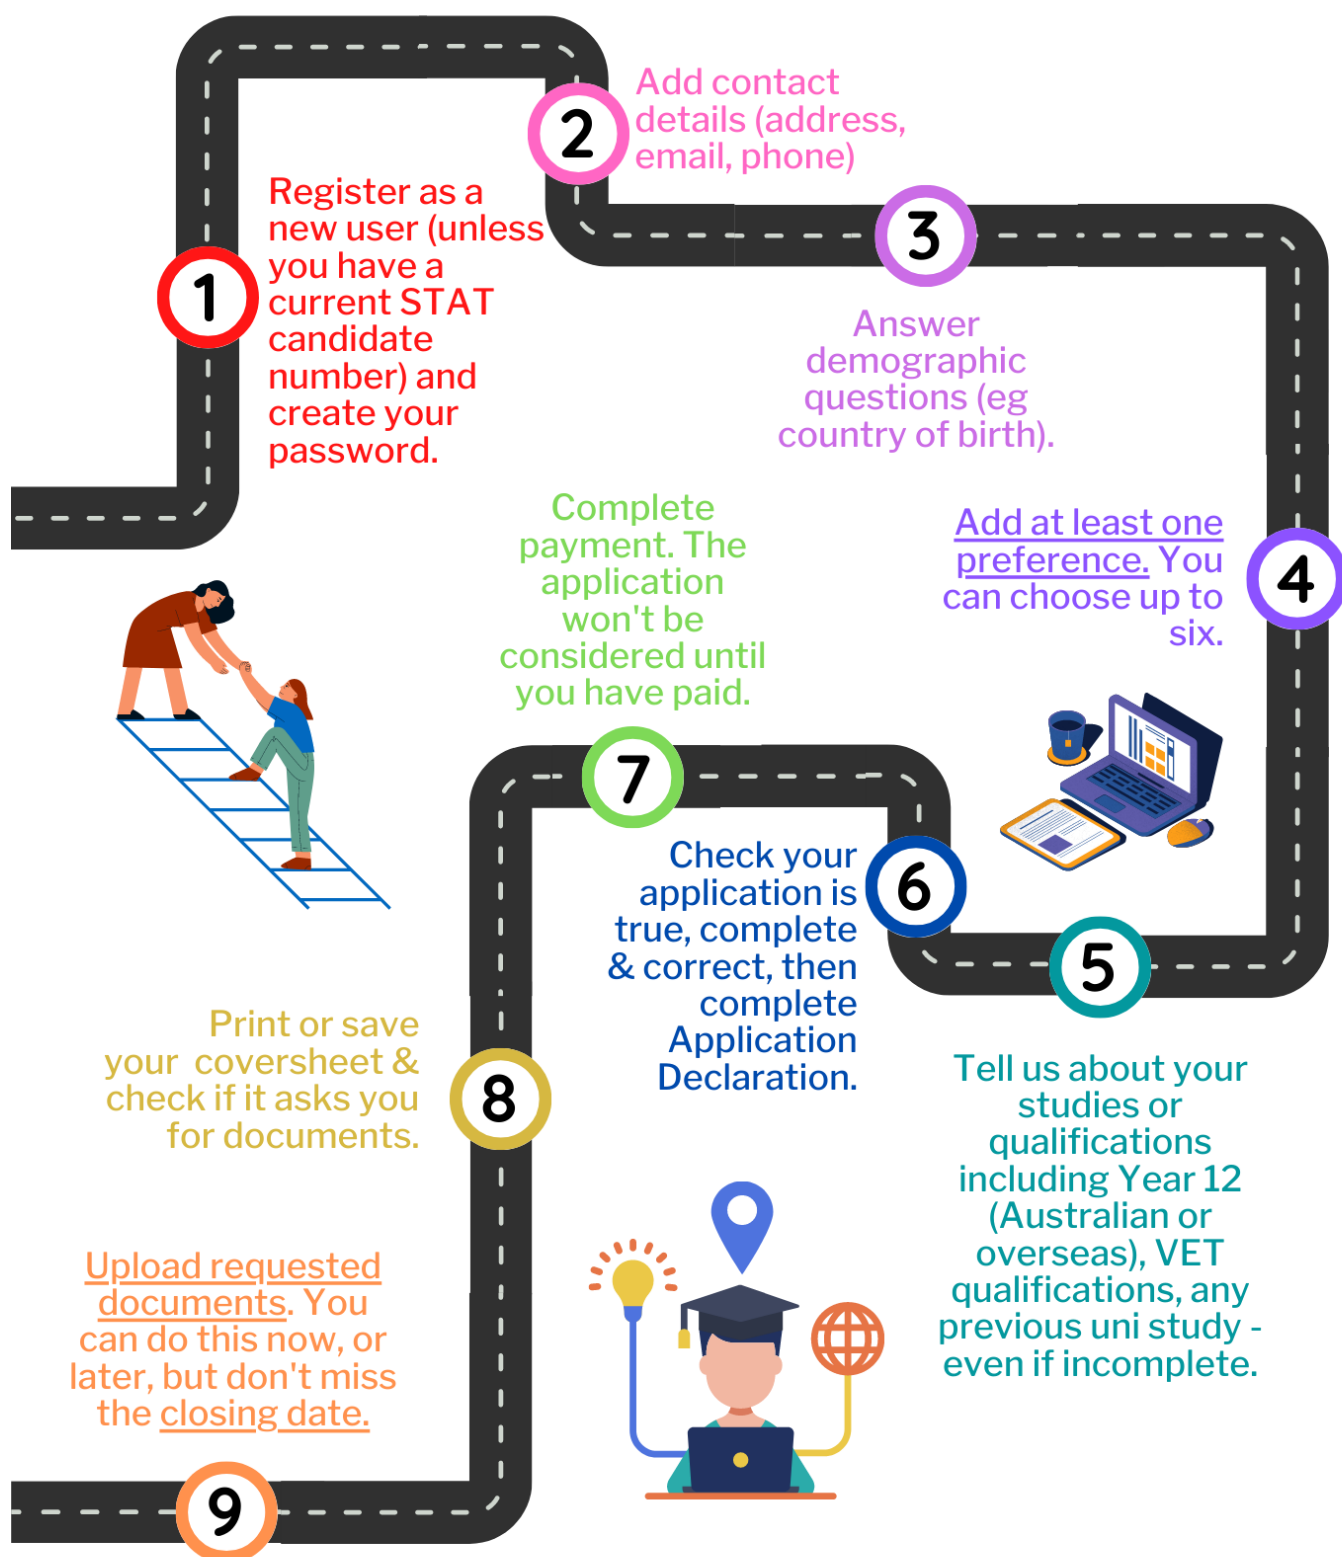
1
Register as a new user (unless you have a current STAT candidate number) and create your password.

2
Add contact details (address, email, phone)

3
Answer demographic questions (eg country of birth).

4
Add at least one preference. You can choose up to six.

5
Tell us about your studies or qualifications including Year 12 (Australian or overseas), VET qualifications, any previous uni study - even if incomplete.

6
Check your application is true, complete & correct, then complete Application Declaration.

7
Complete payment. The application won't be considered until you have paid.

8
Print or save your coversheet & check if it asks you for documents.

9
Upload requested documents. You can do this now, or later, but don't miss the closing date.